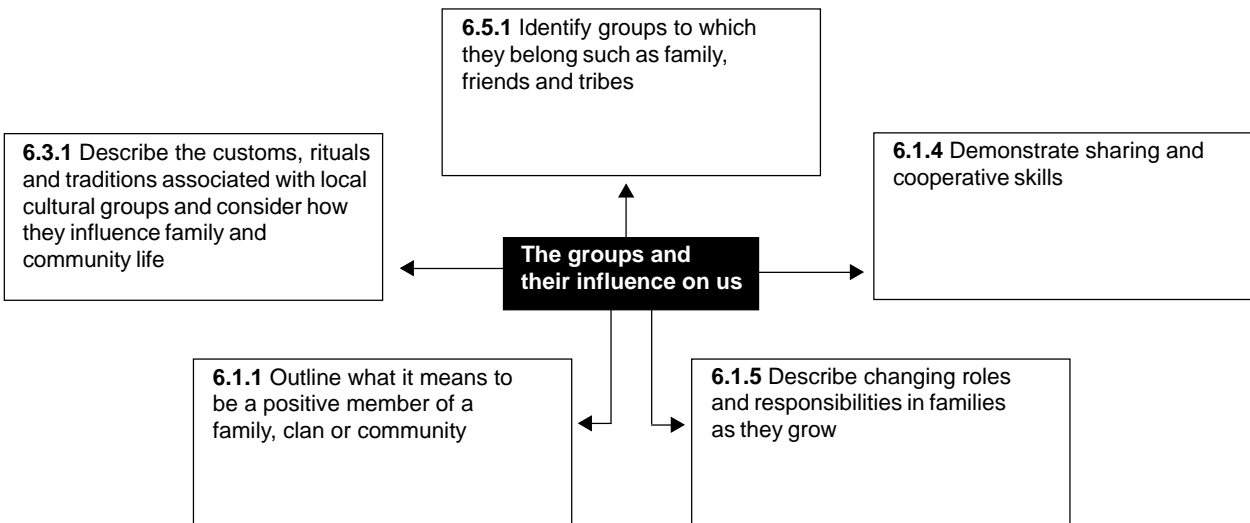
6.5.1 Identify groups to which they belong such as family, friends and tribes

6.3.1 Describe the customs, rituals and traditions associated with local cultural groups and consider how they influence family and community life

The groups and their influence on us

6.1.4 Demonstrate sharing and cooperative skills

6.1.1 Outline what it means to be a positive member of a family, clan or community

6.1.5 Describe changing roles and responsibilities in families as they grow